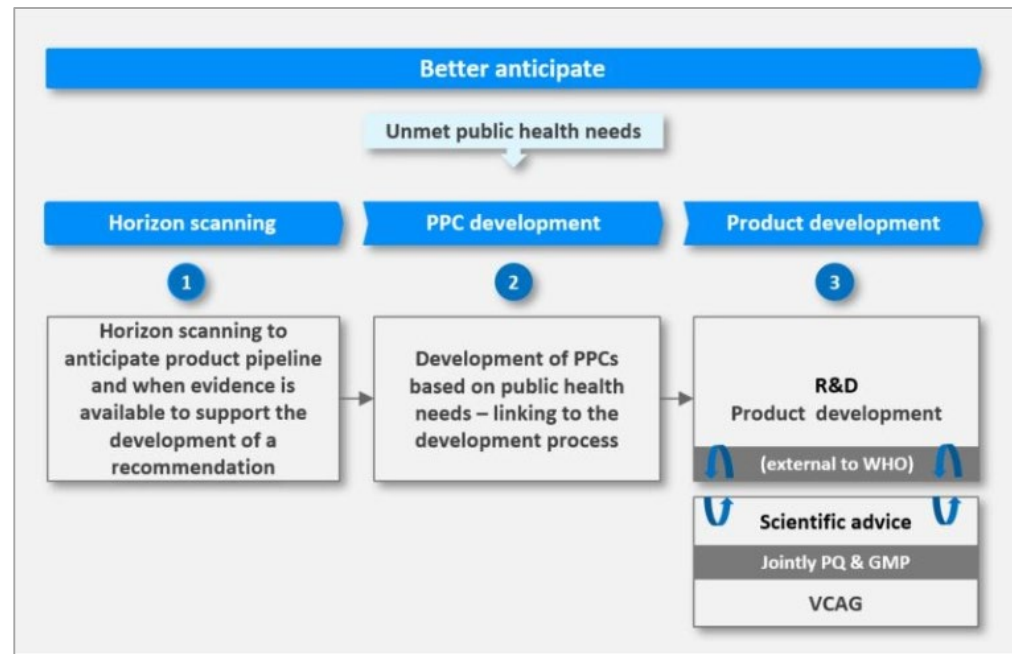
Better anticipate

Unmet public health needs

Horizon scanning

PPC development

Product development

1

2

3

Horizon scanning to anticipate product pipeline and when evidence is available to support the development of a recommendation

Development of PPCs based on public health needs – linking to the development process

R&D
Product development

(external to WHO)

Scientific advice

Jointly PQ & GMP

VCAG